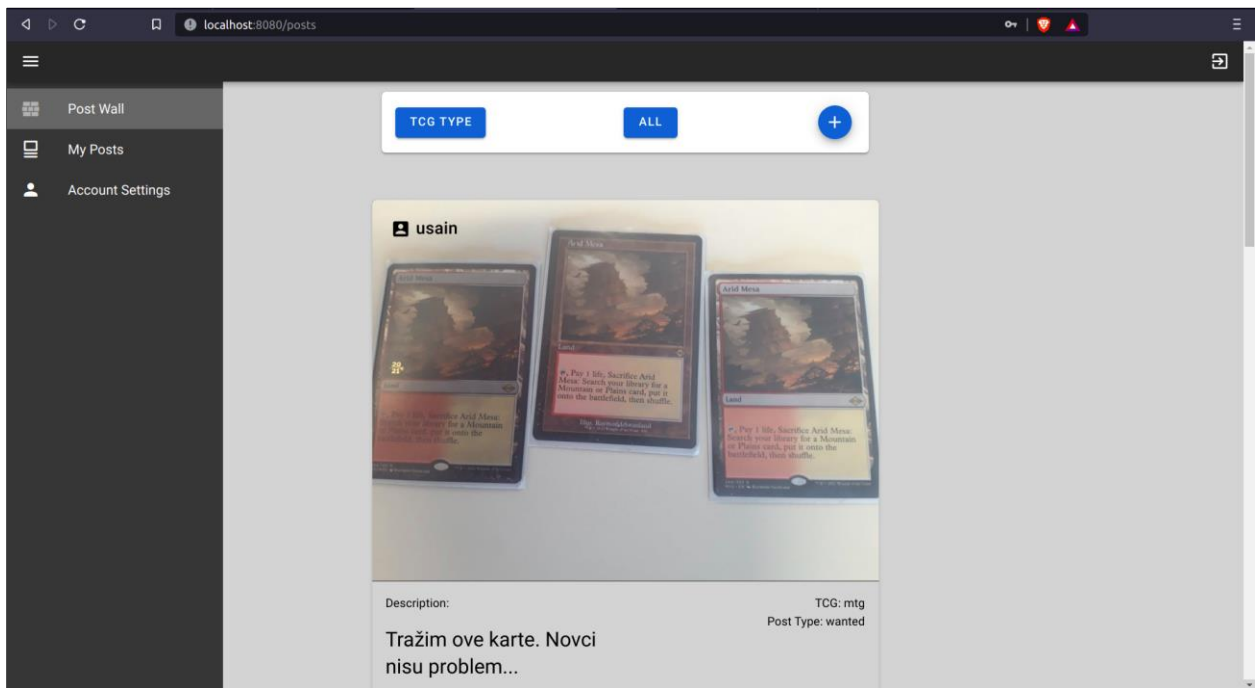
localhost:8080/posts

Post Wall
My Posts
Account Settings

TCG TYPE
ALL
+

usain

Arid Mesa
Land
Pay 1 life, Sacrifice Arid Mesa: Search your library for a Mountain or Plains card, put it onto the battlefield, then shuffle.

Arid Mesa
Land
Pay 1 life, Sacrifice Arid Mesa: Search your library for a Mountain or Plains card, put it onto the battlefield, then shuffle.

Arid Mesa
Land
Pay 1 life, Sacrifice Arid Mesa: Search your library for a Mountain or Plains card, put it onto the battlefield, then shuffle.

Description:
TCG: mtg
Post Type: wanted

Tražim ove karte. Novci nisu problem...